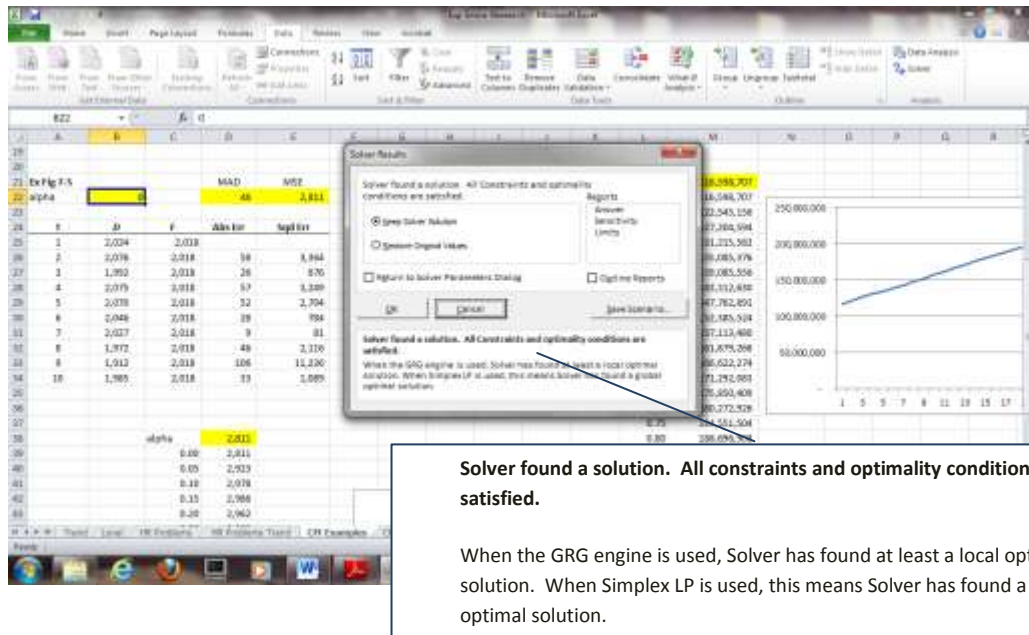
File Home Insert Page Layout Formulas Data Review View Acrobat

From Access From Web From Text From Other Sources Existing Connections Refresh All Connections Properties Edit Links Sort Filter Clear Reapply Advanced Text to Columns Remove Duplicates Data Validation Consolidate What-If Analysis Group Ungroup Subtotal Show Detail Hide Detail Data Analysis Solver

Get External Data Connections Sort & Filter Data Tools Outline Analysis

B22 $f_x$ 0

| | A | B | C | D | E |
|---|---|---|---|---|---|
| 21 | Ex Fig 7-5 | | | MAD | MSE |
| 22 | alpha | 0 | | 46 | 2,811 |
| 24 | t | D | F | Abs Err | Sqd Err |
| 25 | 1 | 2,024 | 2,018 | | |
| 26 | 2 | 2,076 | 2,018 | 58 | 3,364 |
| 27 | 3 | 1,992 | 2,018 | 26 | 676 |
| 28 | 4 | 2,075 | 2,018 | 57 | 3,249 |
| 29 | 5 | 2,070 | 2,018 | 52 | 2,704 |
| 30 | 6 | 2,046 | 2,018 | 28 | 784 |
| 31 | 7 | 2,027 | 2,018 | 9 | 81 |
| 32 | 8 | 1,972 | 2,018 | 46 | 2,116 |
| 33 | 9 | 1,912 | 2,018 | 106 | 11,236 |
| 34 | 10 | 1,985 | 2,018 | 33 | 1,089 |
| 38 | | | alpha | 2,811 | |
| 39 | | | 0.00 | 2,811 | |
| 40 | | | 0.05 | 2,923 | |
| 41 | | | 0.10 | 2,978 | |
| 42 | | | 0.15 | 2,988 | |
| 43 | | | 0.20 | 2,962 | |

Solver Results

Solver found a solution. All Constraints and optimality conditions are satisfied.

Reports
Answer
Sensitivity
Limits

Keep Solver Solution
Restore Original Values

Return to Solver Parameters Dialog
Outline Reports

OK Cancel Save Scenario...

Solver found a solution. All Constraints and optimality conditions are satisfied.

When the GRG engine is used, Solver has found at least a local optimal solution. When Simplex LP is used, this means Solver has found a global optimal solution.

18,598,707
16,048,707
22,545,158
27,204,594
31,215,363
35,085,376
35,085,556
41,312,630
47,762,891
52,385,524
57,113,408
61,879,268
66,622,274
71,292,083
75,850,408
80,272,929
0.75 84,551,504
0.80 188,699,974

250,000,000
200,000,000
150,000,000
100,000,000
50,000,000
1 3 5 7 9 11 13 15 17

Tutor Local HW Problems HW Problems Trend CH Examples
Ready

Solver found a solution. All constraints and optimality condition
satisfied.

When the GRG engine is used, Solver has found at least a local opt
solution. When Simplex LP is used, this means Solver has found a
optimal solution.